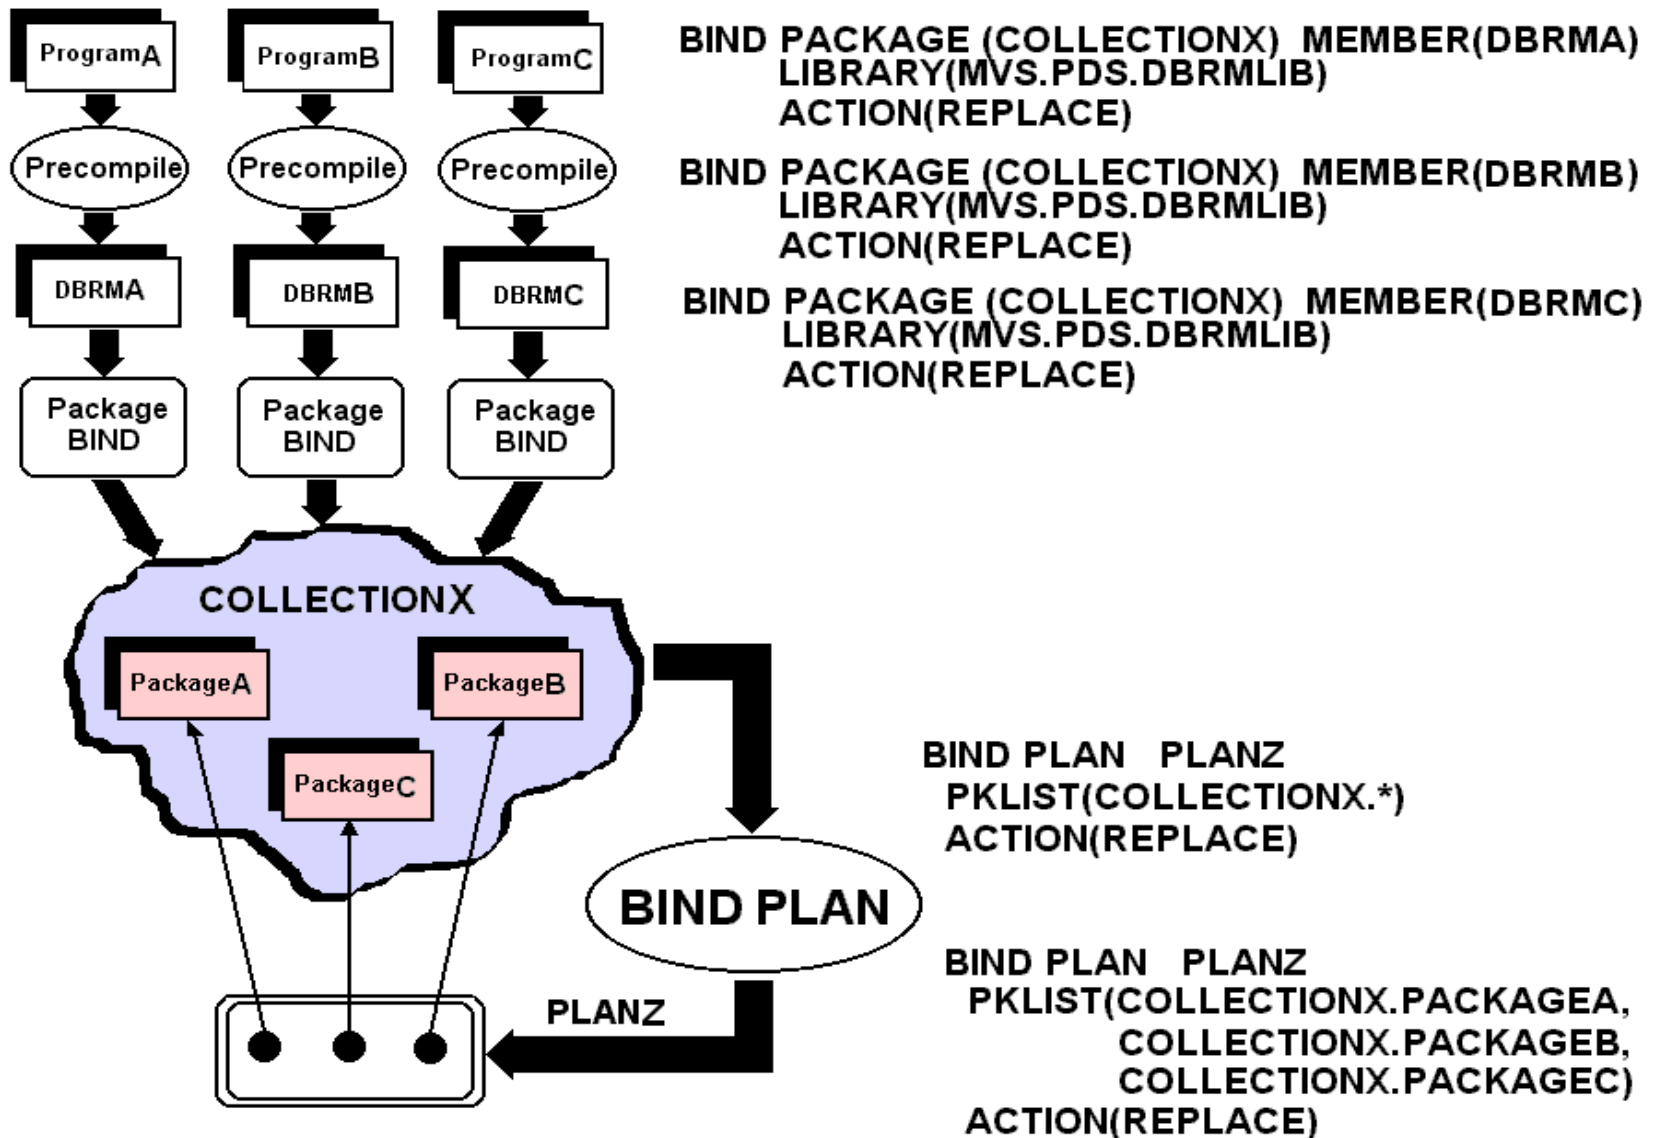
ProgramA

ProgramB

ProgramC

Precompile

Precompile

Precompile

DBRMA

DBRMB

DBRMC

Package BIND

Package BIND

Package BIND

COLLECTIONX

PackageA

PackageB

PackageC

BIND PLAN

PLANZ

BIND PACKAGE (COLLECTIONX) MEMBER(DBRMA) LIBRARY(MVS.PDS.DBRMLIB) ACTION(REPLACE)

BIND PACKAGE (COLLECTIONX) MEMBER(DBRMB) LIBRARY(MVS.PDS.DBRMLIB) ACTION(REPLACE)

BIND PACKAGE (COLLECTIONX) MEMBER(DBRMC) LIBRARY(MVS.PDS.DBRMLIB) ACTION(REPLACE)

BIND PLAN PLANZ
PKLIST(COLLECTIONX.*)
ACTION(REPLACE)

BIND PLAN PLANZ
PKLIST(COLLECTIONX.PACKAGEA,
COLLECTIONX.PACKAGEB,
COLLECTIONX.PACKAGEC)
ACTION(REPLACE)